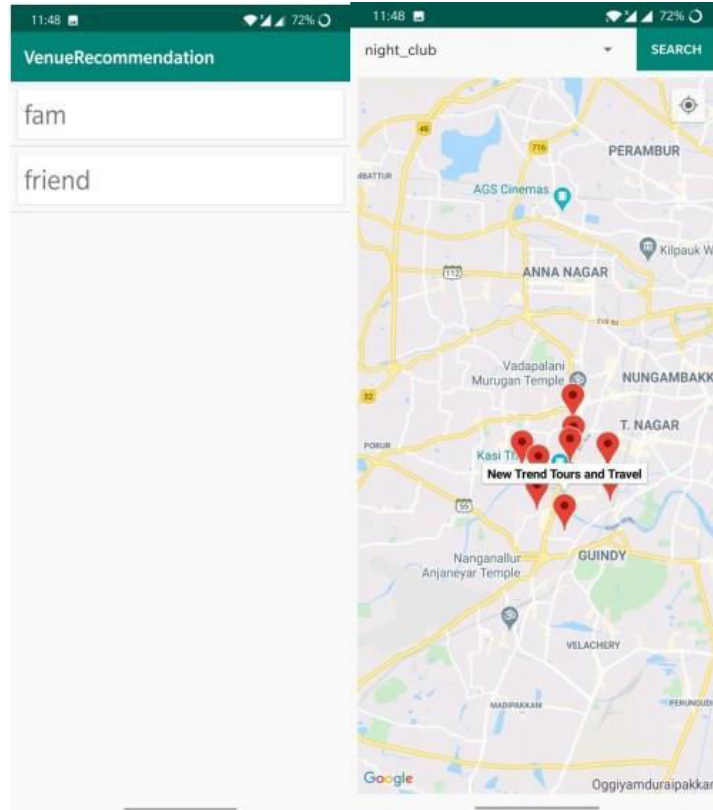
11:48 72%

VenueRecommendation

fam

friend

11:48 72%

night_club

SEARCH

PERAMBUR

AGS Cinemas

Kilpauk W

ANNA NAGAR

Vadapalani Murugan Temple

NUNGAMBAKK

T. NAGAR

Kasi Th

New Trend Tours and Travel

Nanganallur Anjaneyar Temple

GUINDY

VELACHERY

MADIPAKKAM

PERUNGUDI

Google

Oggiyamduraipakkar